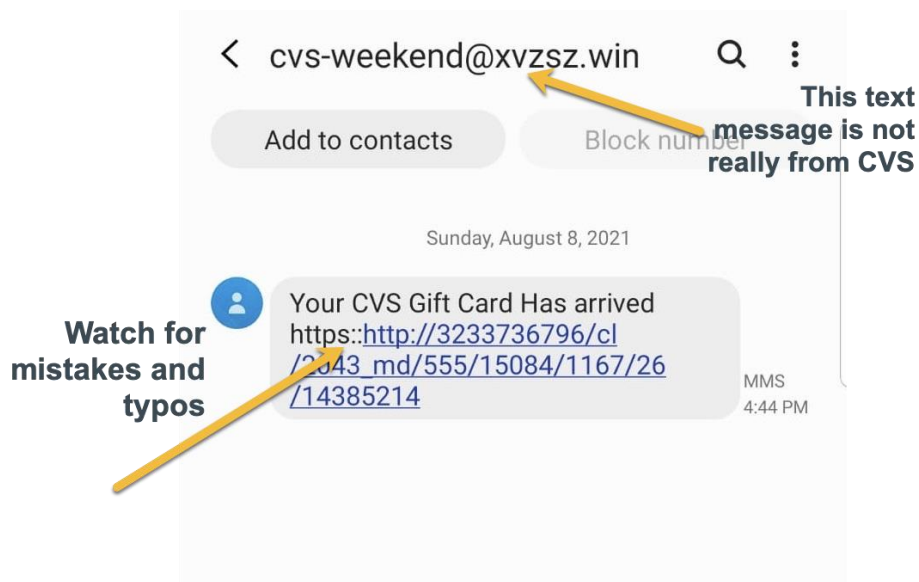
cvs-weekend@xvzsz.win

Add to contacts

Block number

This text message is not really from CVS

Sunday, August 8, 2021

Your CVS Gift Card Has arrived https::http://3233736796/cl/2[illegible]43_md/555/15084/1167/26/14385214

MMS 4:44 PM

Watch for mistakes and typos